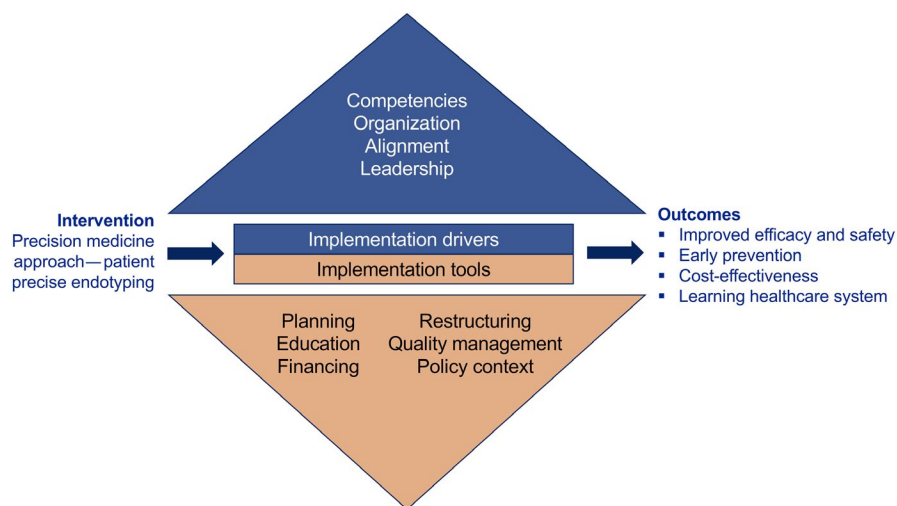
Competencies
Organization
Alignment
Leadership

Intervention
Precision medicine approach—patient precise endotyping

Implementation drivers
Implementation tools

Outcomes
- Improved efficacy and safety
- Early prevention
- Cost-effectiveness
- Learning healthcare system

Planning
Education
Financing

Restructuring
Quality management
Policy context